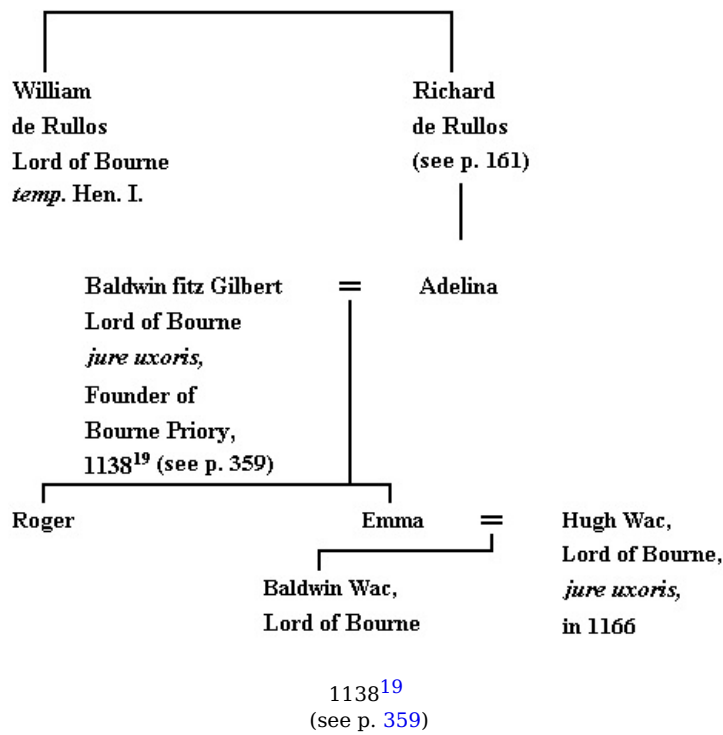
William de Rullos Lord of Bourne *temp*. Hen. I.

Richard de Rullos (see p. 161)

Baldwin fitz Gilbert Lord of Bourne *jure uxoris,* Founder of Bourne Priory, $1138^{19}$ (see p. 359)

=

Adelina

Roger

Emma

=

Hugh Wac, Lord of Bourne, *jure uxoris,* in 1166

Baldwin Wac, Lord of Bourne

$1138^{19}$
(see p. 359)